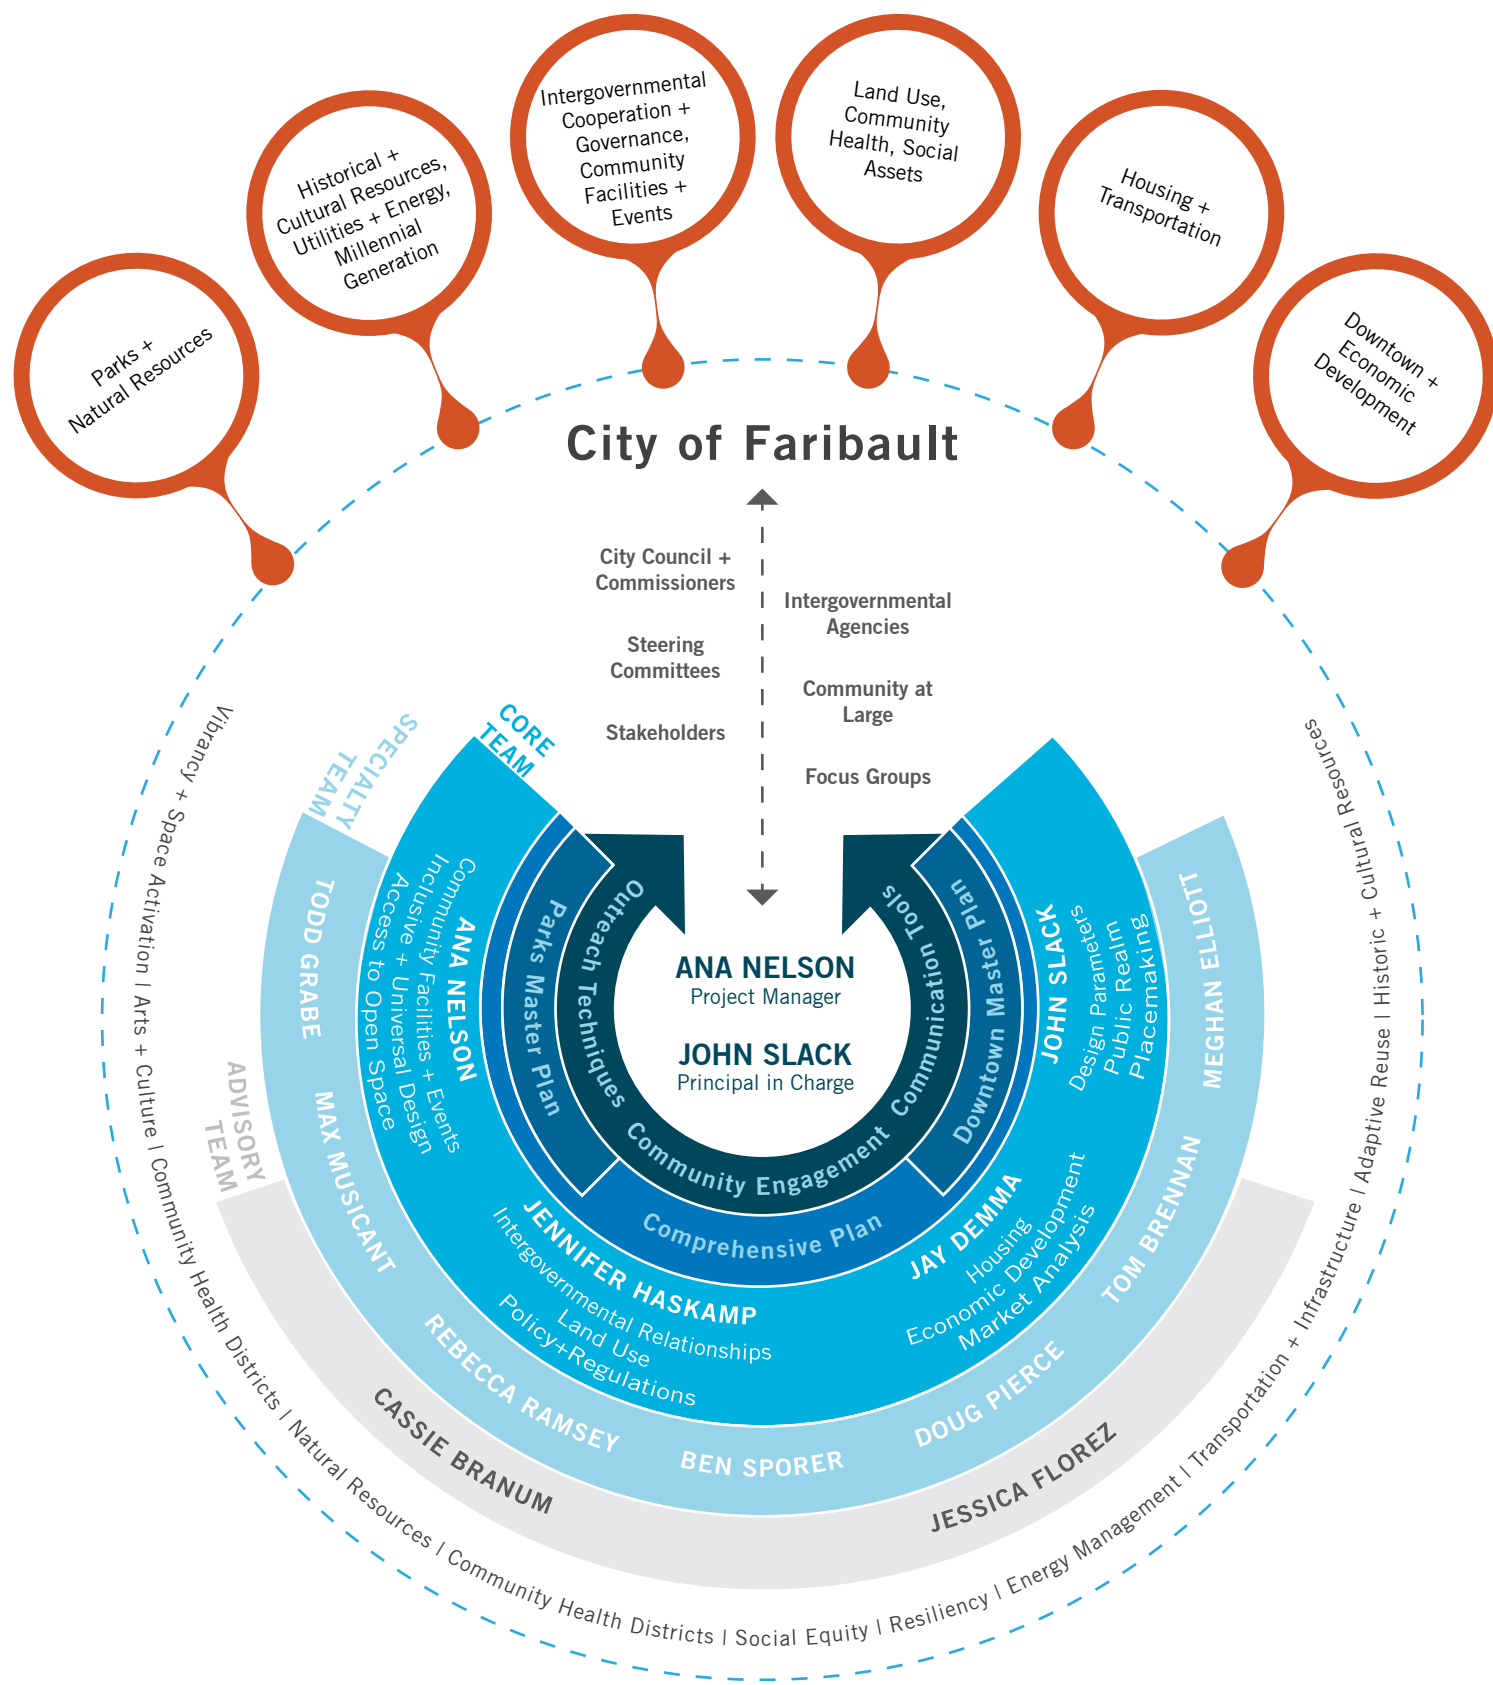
Parks + Natural Resources

Historical + Cultural Resources, Utilities + Energy, Millennial Generation

Intergovernmental Cooperation + Governance, Community Facilities + Events

Land Use, Community Health, Social Assets

Housing + Transportation

Downtown + Economic Development

City of Faribault

City Council + Commissioners

Steering Committees

Stakeholders

Intergovernmental Agencies

Community at Large

Focus Groups

CORE TEAM

SPECIALTY TEAM

ADVISORY TEAM

ANA NELSON
Project Manager

JOHN SLACK
Principal in Charge

Outreach Techniques

Communication Tools

Community Engagement

Parks Master Plan

Downtown Master Plan

Comprehensive Plan

ANA NELSON
Community Facilities + Events
Inclusive + Universal Design
Access to Open Space

JOHN SLACK
Design Parameters
Public Realm
Placemaking

JENNIFER HASKAMP
Intergovernmental Relationships
Land Use
Policy+Regulations

JAY DEMMA
Housing
Economic Development
Market Analysis

TODD GRABE

MAX MUSICANT

REBECCA RAMSEY

BEN SPORER

DOUG PIERCE

TOM BRENNAN

MEGHAN ELLIOTT

CASSIE BRANUM

JESSICA FLOREZ

Vibrancy + Space Activation | Arts + Culture | Community Health Districts | Natural Resources | Community Health Districts | Social Equity | Resiliency | Energy Management | Transportation + Infrastructure | Adaptive Reuse | Historic + Cultural Resources